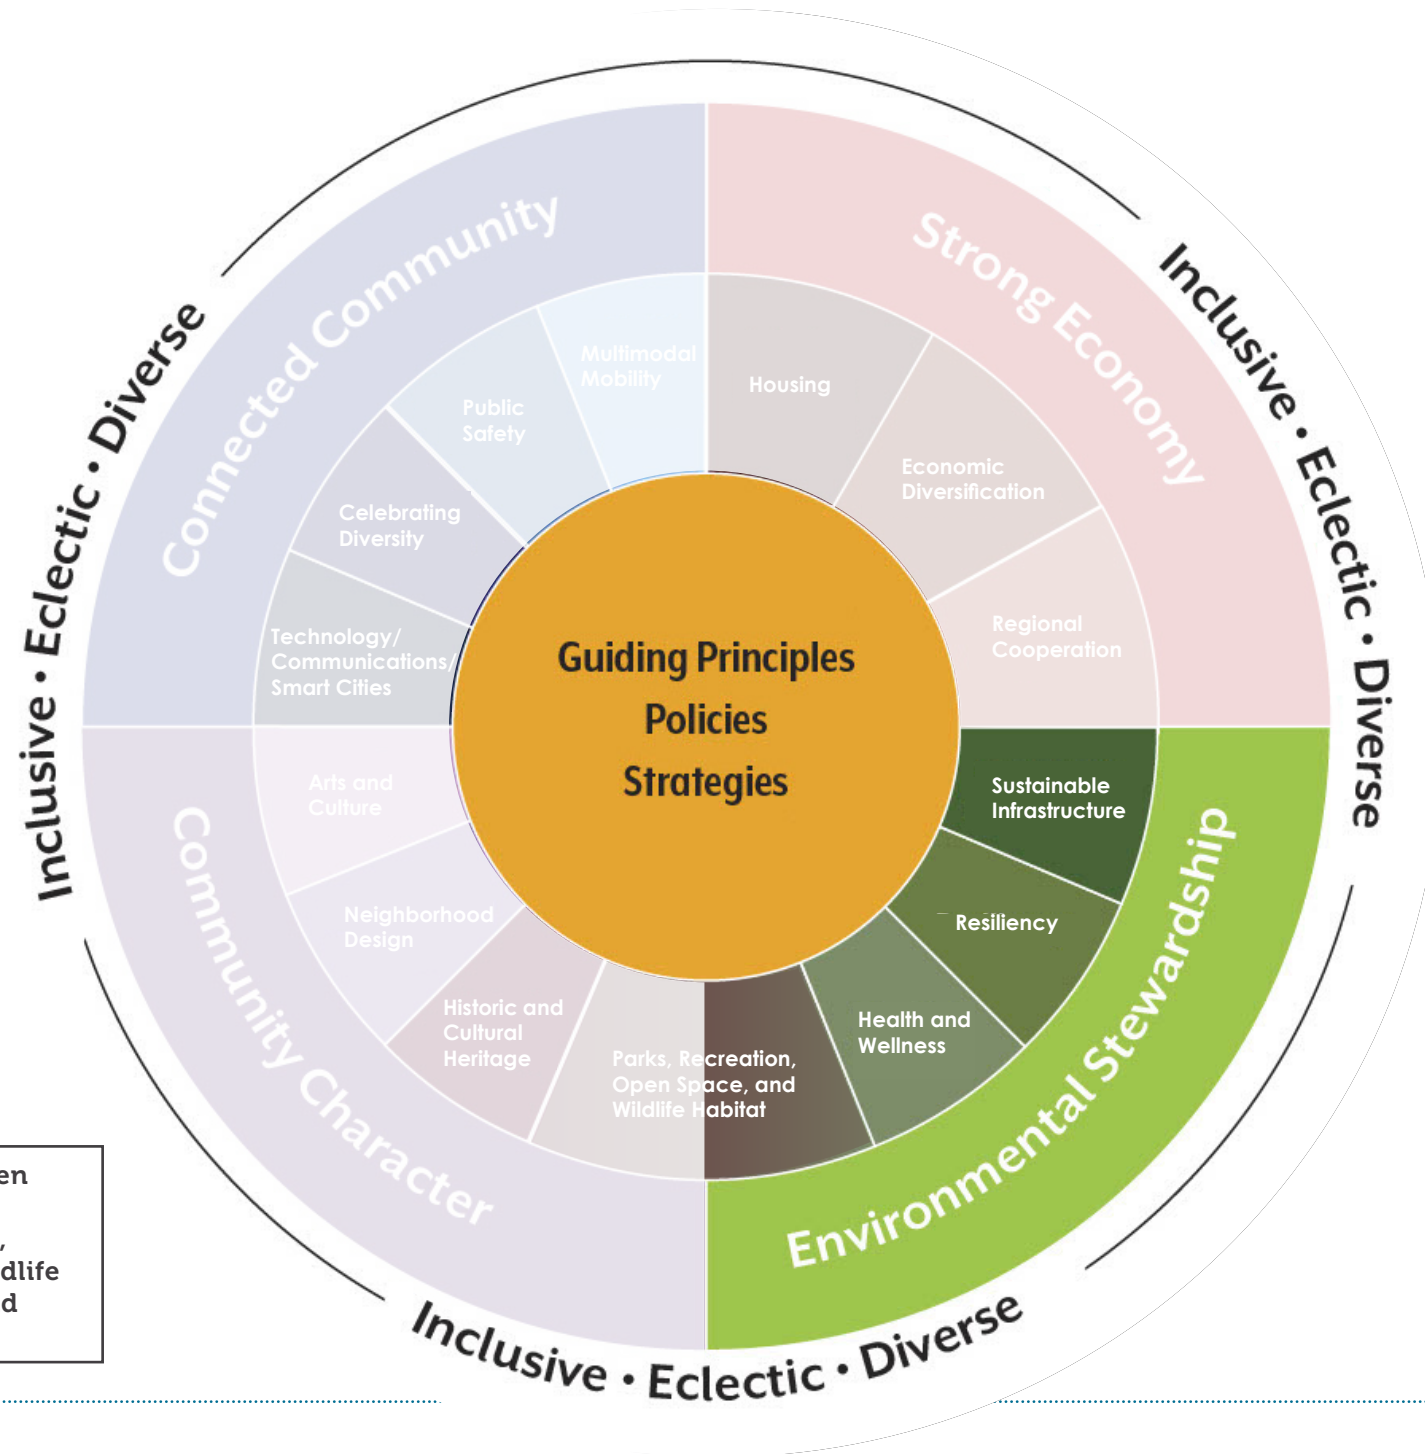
Inclusive • Eclectic • Diverse

Connected Community

Multimodal Mobility

Public Safety

Celebrating Diversity

Technology/ Communications/ Smart Cities

Inclusive • Eclectic • Diverse

Strong Economy

Housing

Economic Diversification

Regional Cooperation

Guiding Principles

Policies

Strategies

Sustainable Infrastructure

Resiliency

Health and Wellness

Environmental Stewardship

Parks, Recreation, Open Space, and Wildlife Habitat

Historic and Cultural Heritage

Neighborhood Design

Arts and Culture

Community Character

Inclusive • Eclectic • Diverse

en

,

dlife

d